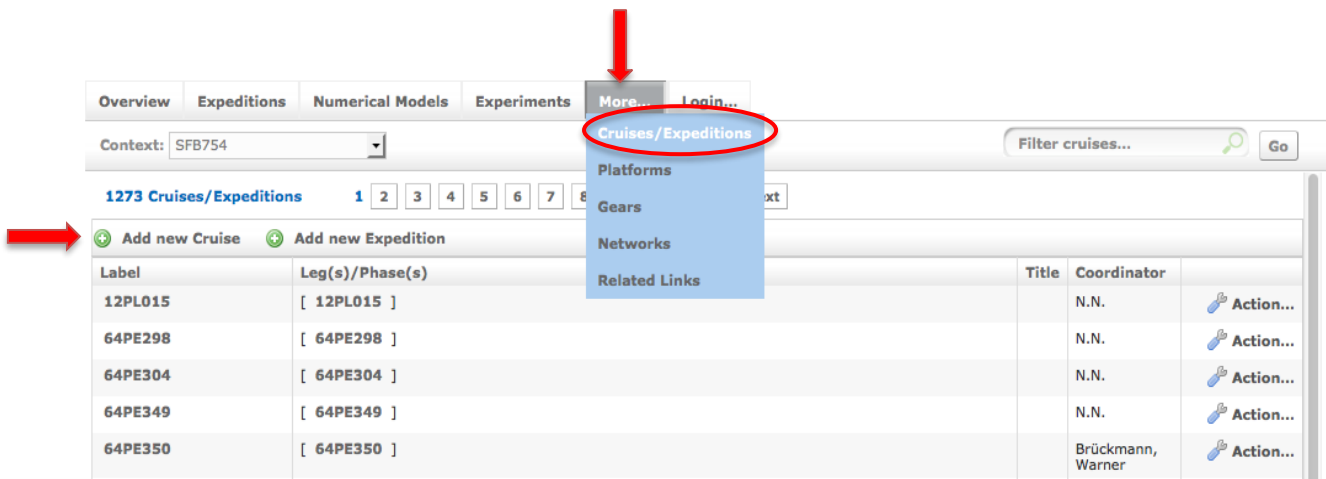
Overview Expeditions Numerical Models Experiments More... Login...

Context: SFB754

Cruises/Expeditions
Platforms
Gears
Networks
Related Links

Filter cruises... Go

1273 Cruises/Expeditions 1 2 3 4 5 6 7 8 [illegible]xt

Add new Cruise Add new Expedition

| Label | Leg(s)/Phase(s) | Title | Coordinator | |
|---|---|---|---|---|
| 12PL015 | [ 12PL015 ] | | N.N. | Action... |
| 64PE298 | [ 64PE298 ] | | N.N. | Action... |
| 64PE304 | [ 64PE304 ] | | N.N. | Action... |
| 64PE349 | [ 64PE349 ] | | N.N. | Action... |
| 64PE350 | [ 64PE350 ] | | Brückmann, Warner | Action... |